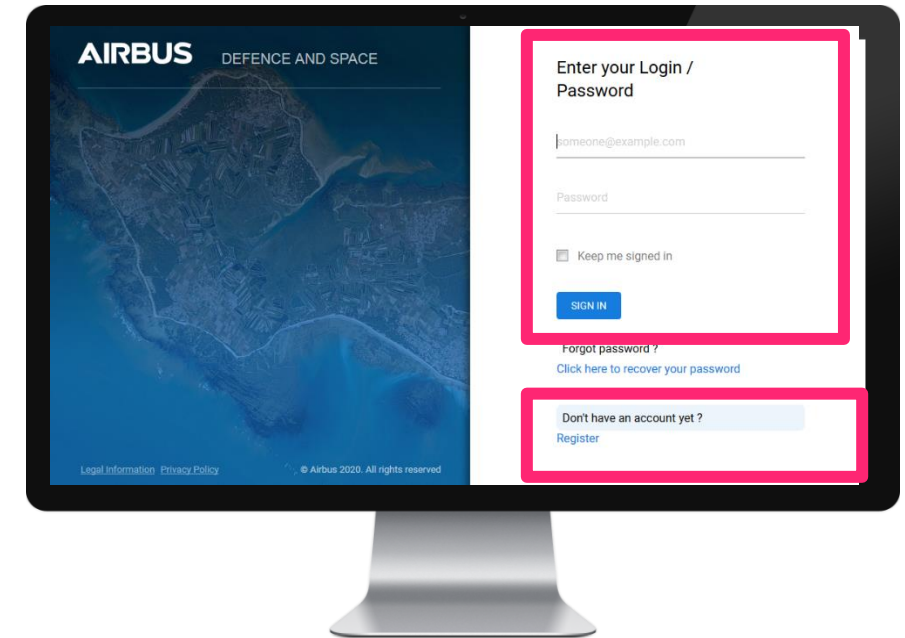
AIRBUS DEFENCE AND SPACE

Legal Information Privacy Policy

© Airbus 2020. All rights reserved

Enter your Login / Password

someone@example.com

Password

Keep me signed in

SIGN IN

Forgot password ?

Click here to recover your password

Don't have an account yet ?

Register